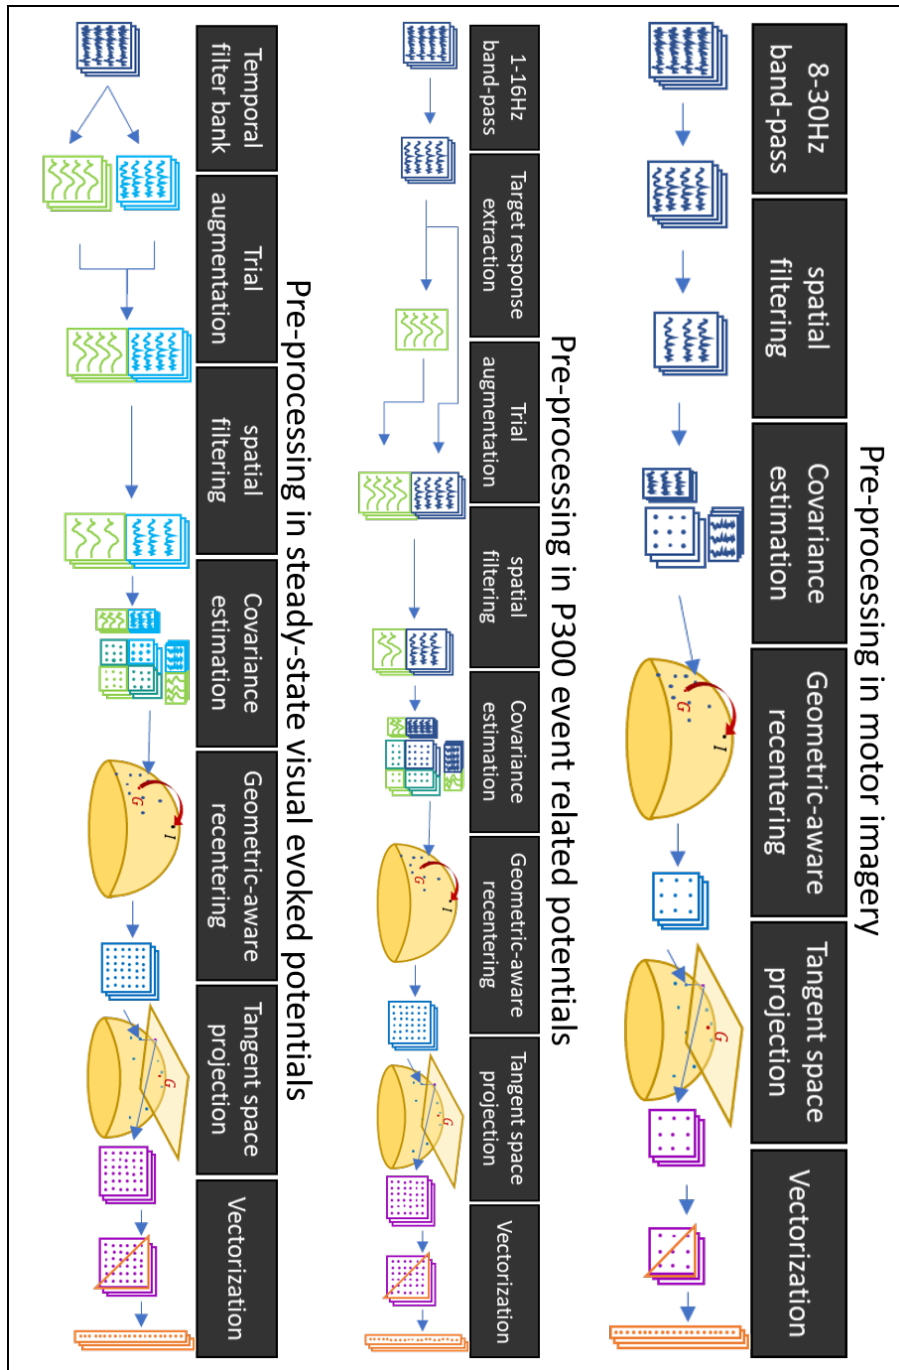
Pre-processing in motor imagery

8-30Hz band-pass

spatial filtering

Covariance estimation

Geometric-aware recentering

Tangent space projection

Vectorization

Pre-processing in P300 event related potentials

1-16Hz band-pass

Target response extraction

Trial augmentation

spatial filtering

Covariance estimation

Geometric-aware recentering

Tangent space projection

Vectorization

Pre-processing in steady-state visual evoked potentials

Temporal filter bank

Trial augmentation

spatial filtering

Covariance estimation

Geometric-aware recentering

Tangent space projection

Vectorization